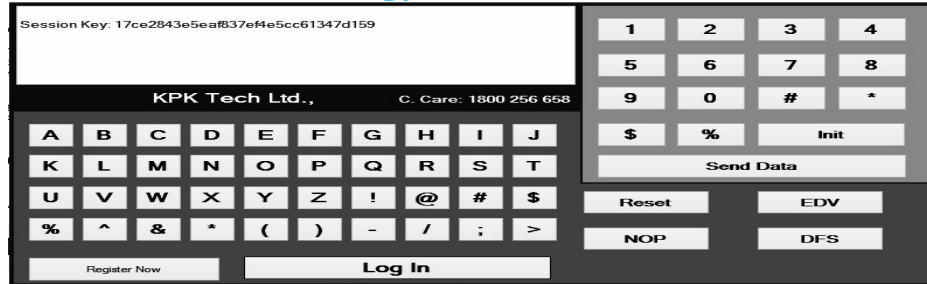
Session Key: 17ce2843e5eaf837ef4e5cc61347d159

KPK Tech Ltd.,

C. Care: 1800 256 658

A B C D E F G H I J
K L M N O P Q R S T
U V W X Y Z ! @ # $
% ^ & * ( ) - / ; >

Register Now

Log In

1 2 3 4
5 6 7 8
9 0 # *
$ % Init

Send Data

Reset

EDV

NOP

DFS